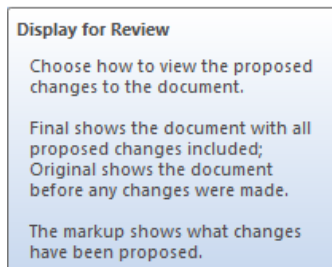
Display for Review

Choose how to view the proposed changes to the document.

Final shows the document with all proposed changes included; Original shows the document before any changes were made.

The markup shows what changes have been proposed.